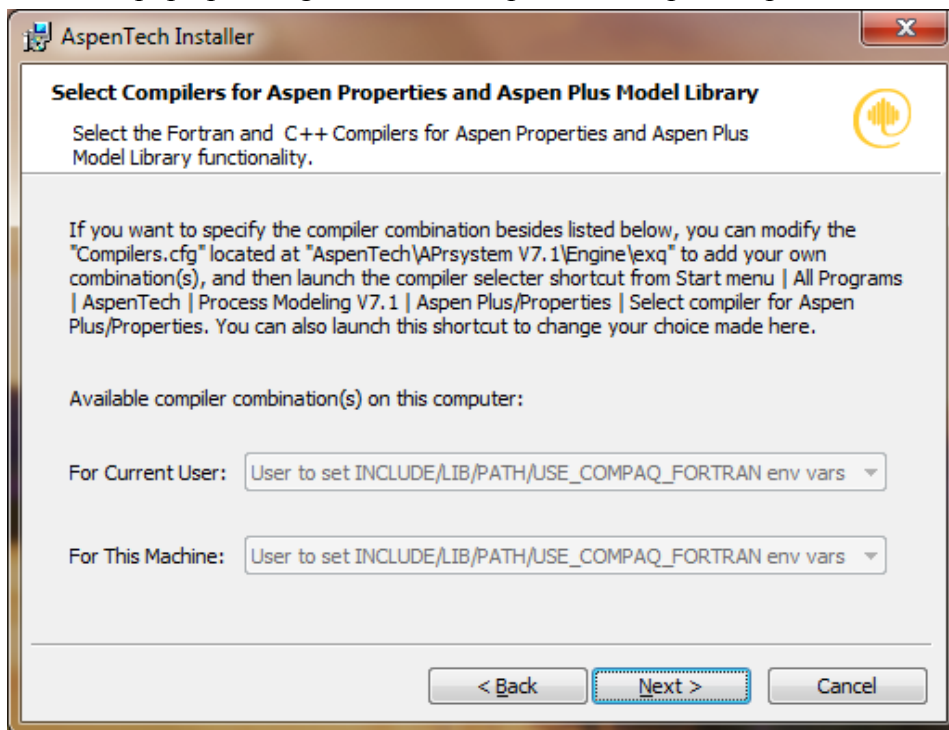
AspenTech Installer

Select Compilers for Aspen Properties and Aspen Plus Model Library

Select the Fortran and C++ Compilers for Aspen Properties and Aspen Plus Model Library functionality.

If you want to specify the compiler combination besides listed below, you can modify the "Compilers.cfg" located at "AspenTech\APrsystem V7.1\Engine\exq" to add your own combination(s), and then launch the compiler selecter shortcut from Start menu | All Programs | AspenTech | Process Modeling V7.1 | Aspen Plus/Properties | Select compiler for Aspen Plus/Properties. You can also launch this shortcut to change your choice made here.

Available compiler combination(s) on this computer:

For Current User: User to set INCLUDE/LIB/PATH/USE_COMPAQ_FORTRAN env vars

For This Machine: User to set INCLUDE/LIB/PATH/USE_COMPAQ_FORTRAN env vars

< Back Next > Cancel